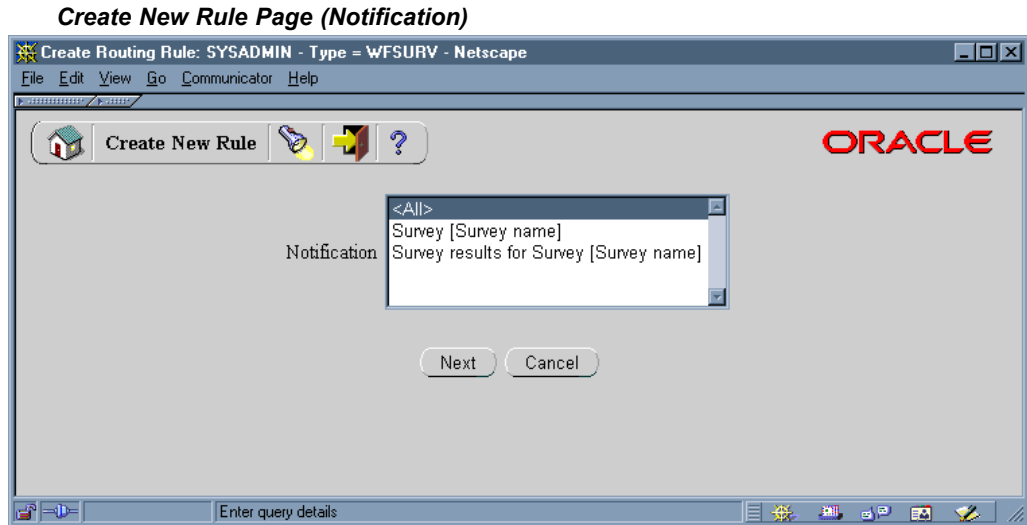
Create New Rule Page (Notification)

Create Routing Rule: SYSADMIN - Type = WFSURV - Netscape

File Edit View Go Communicator Help

Create New Rule

?

ORACLE

Notification

<All>
Survey [Survey name]
Survey results for Survey [Survey name]

Next

Cancel

Enter query details